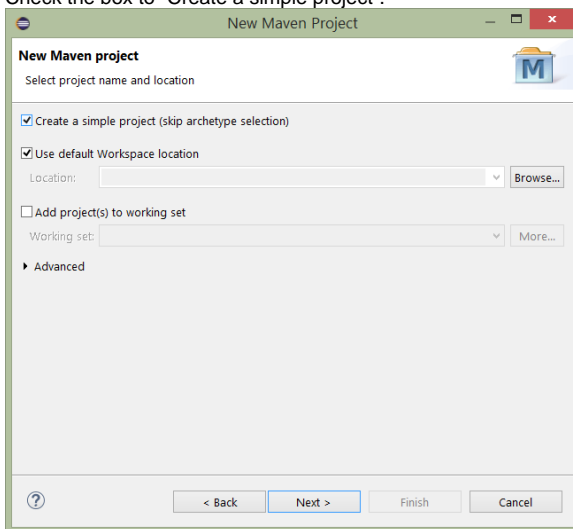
Check the box to 'Create a simple project'.

New Maven Project

New Maven project
Select project name and location

M

☑ Create a simple project (skip archetype selection)

☑ Use default Workspace location

Location: Browse...

☐ Add project(s) to working set

Working set: More...

▸ Advanced

?

< Back Next > Finish Cancel